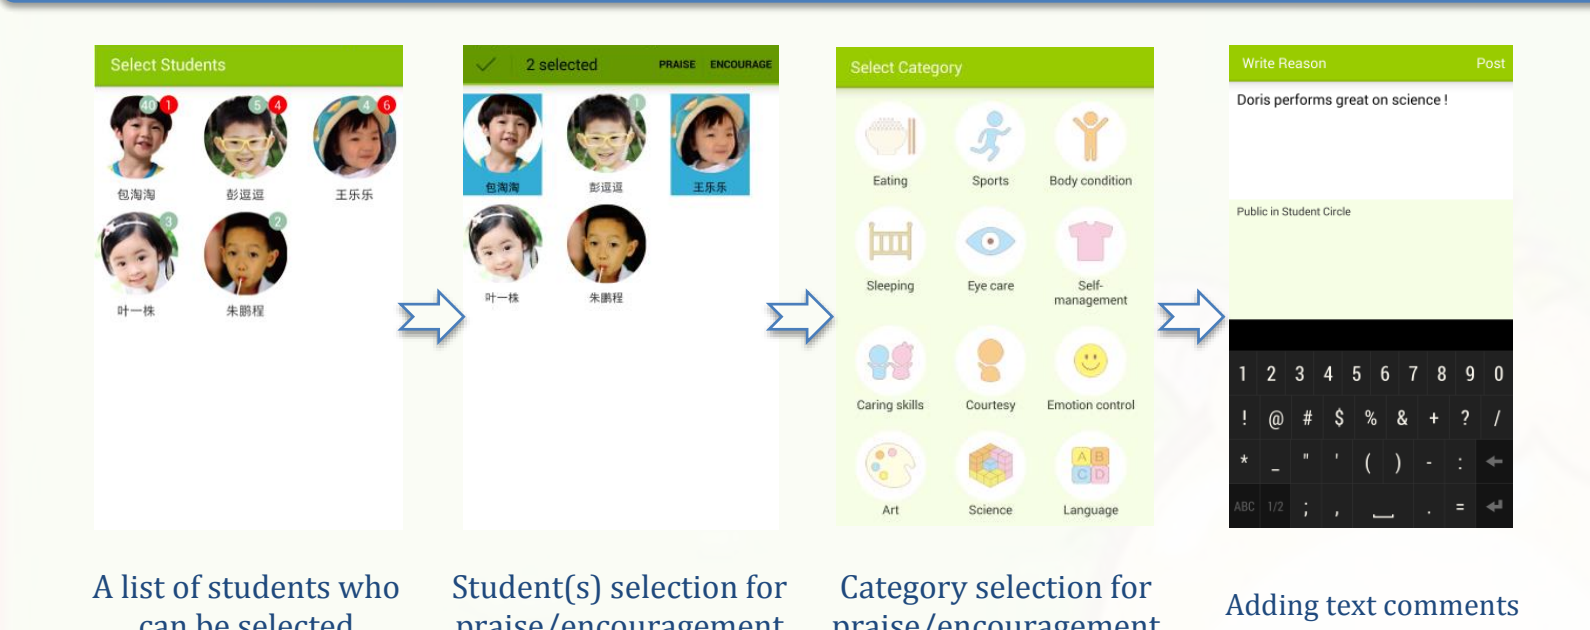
Select Students

40 1 包淘淘
5 4 彭逗逗
4 6 王乐乐
3 叶一株
2 朱鹏程

2 selected PRAISE ENCOURAGE

包淘淘
彭逗逗
王乐乐
叶一株
朱鹏程

Select Category

Eating
Sports
Body condition
Sleeping
Eye care
Self-management
Caring skills
Courtesy
Emotion control
Art
Science
Language

Write Reason Post

Doris performs great on science !

Public in Student Circle

1 2 3 4 5 6 7 8 9 0
! @ # $ % & + ? /
* _ " ' ( ) - :
ABC 1/2 ; , . =

A list of students who can be selected

Student(s) selection for praise/encouragement

Category selection for praise/encouragement

Adding text comments